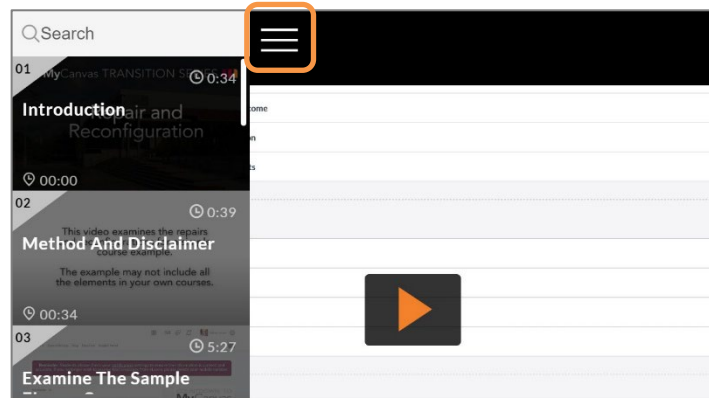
Search

01
MyCanvas TRANSITION SERIES
0:34
Introduction
Repair and Reconfiguration
00:00

02
0:39
This video examines the repairs course example.
Method And Disclaimer
The example may not include all the elements in your own courses.
00:34

03
5:27
Examine The Sample

ome
on
ts